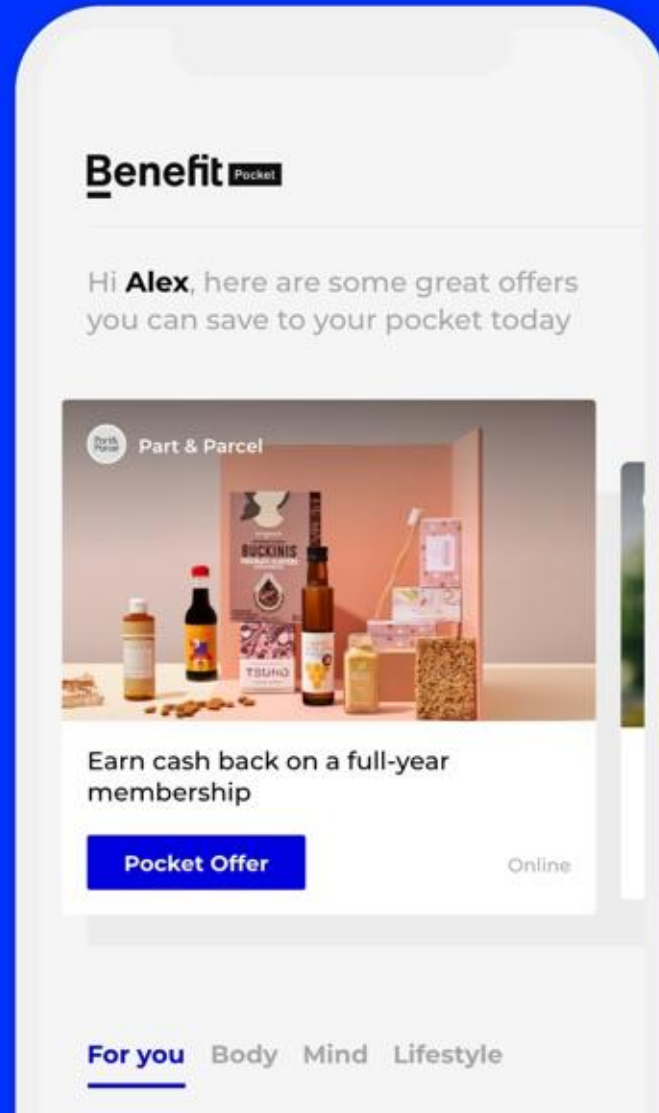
Benefit Pocket

Hi **Alex**, here are some great offers you can save to your pocket today

Part & Parcel

Part & Parcel

BUCKINIS

TSUNO

Earn cash back on a full-year membership

Pocket Offer

Online

For you Body Mind Lifestyle